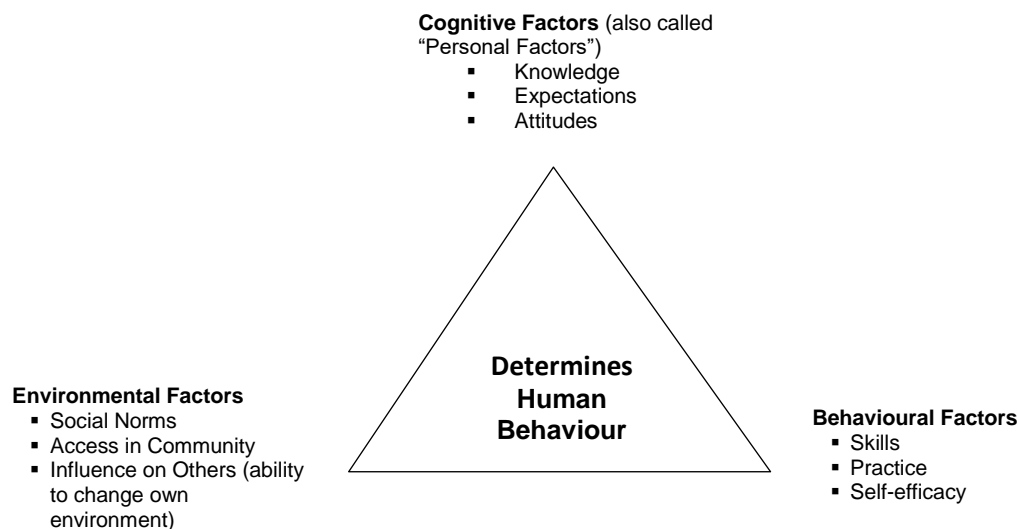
**Cognitive Factors** (also called "Personal Factors")
- Knowledge
- Expectations
- Attitudes

**Determines Human Behaviour**

**Environmental Factors**
- Social Norms
- Access in Community
- Influence on Others (ability to change own environment)

**Behavioural Factors**
- Skills
- Practice
- Self-efficacy